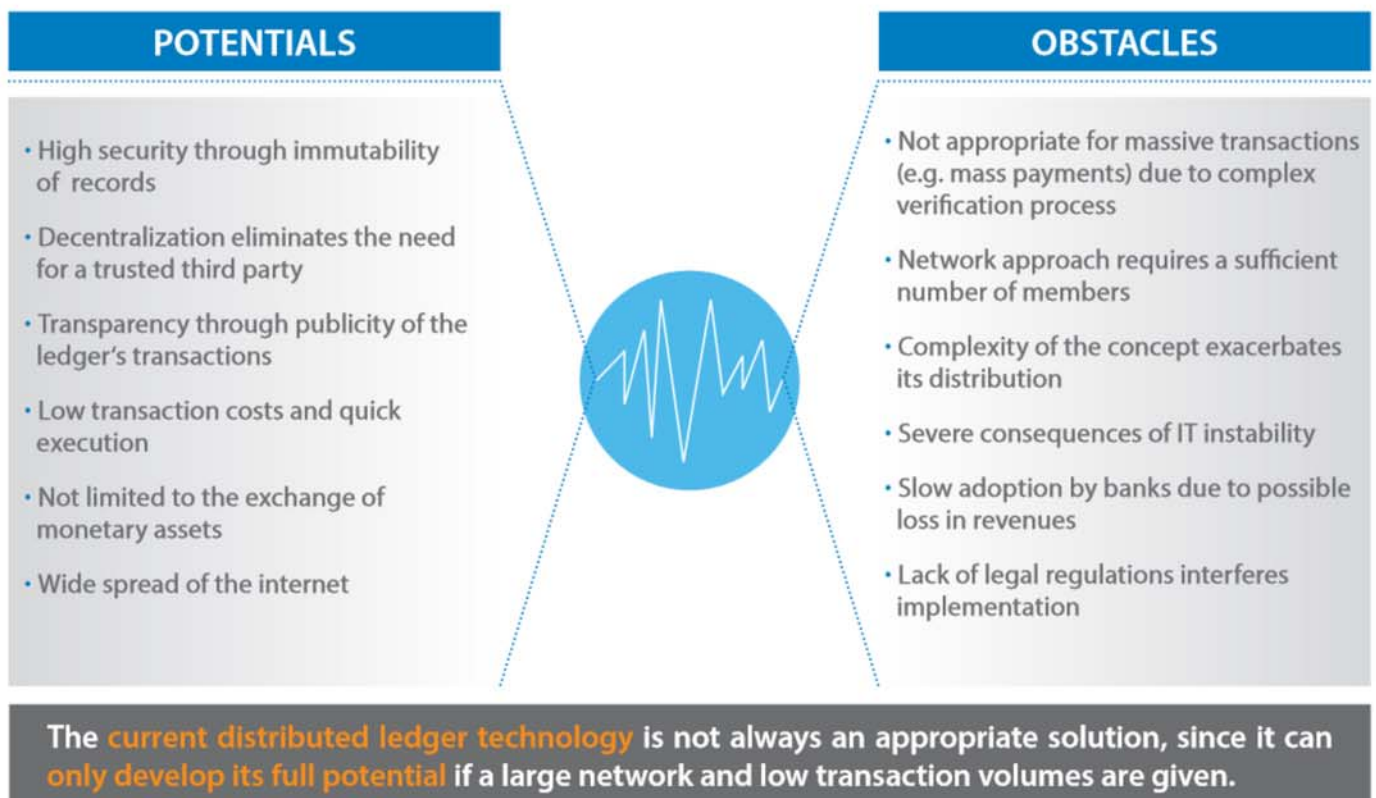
POTENTIALS

• High security through immutability of records

• Decentralization eliminates the need for a trusted third party

• Transparency through publicity of the ledger's transactions

• Low transaction costs and quick execution

• Not limited to the exchange of monetary assets

• Wide spread of the internet

OBSTACLES

• Not appropriate for massive transactions (e.g. mass payments) due to complex verification process

• Network approach requires a sufficient number of members

• Complexity of the concept exacerbates its distribution

• Severe consequences of IT instability

• Slow adoption by banks due to possible loss in revenues

• Lack of legal regulations interferes implementation

The current distributed ledger technology is not always an appropriate solution, since it can only develop its full potential if a large network and low transaction volumes are given.